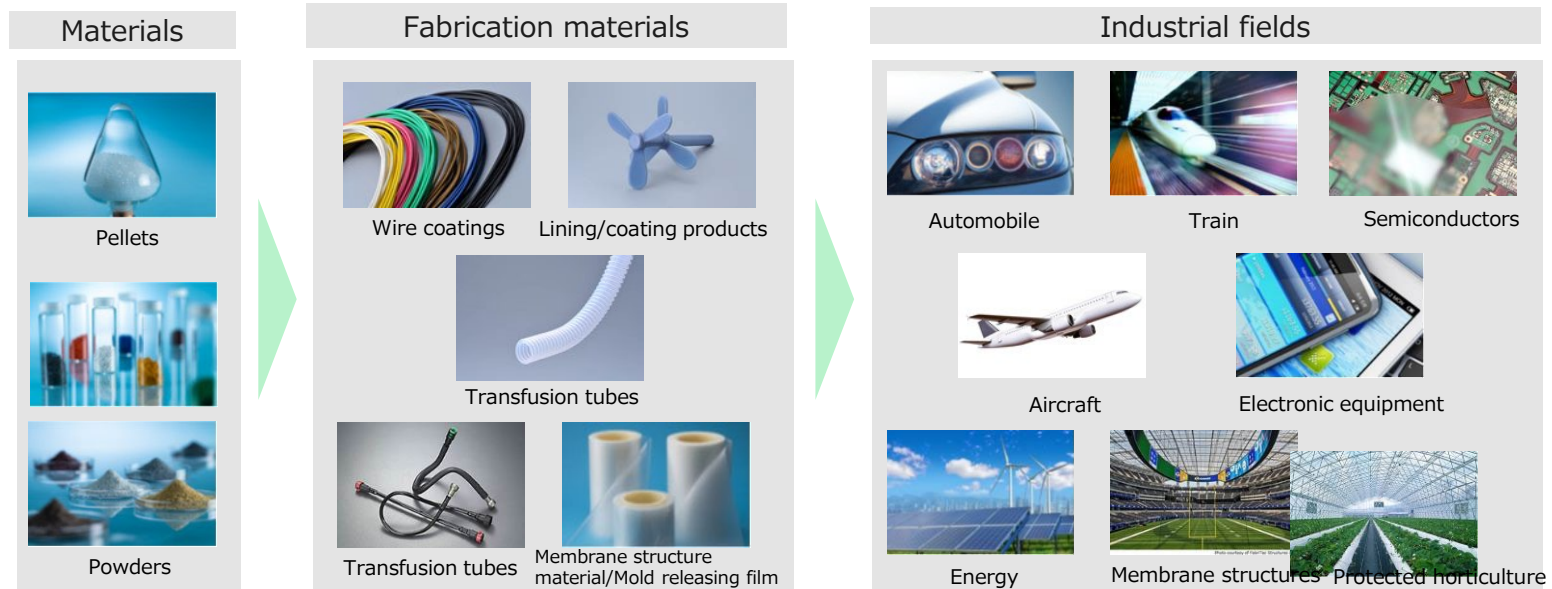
Materials

Pellets

Powders

Fabrication materials

Wire coatings

Lining/coating products

Transfusion tubes

Transfusion tubes

Membrane structure material/Mold releasing film

Industrial fields

Automobile

Train

Semiconductors

Aircraft

Electronic equipment

Energy

Membrane structures

Protected horticulture